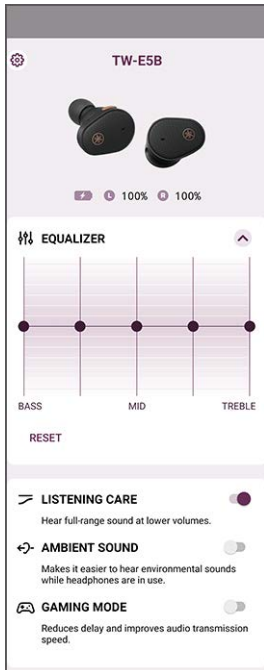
TW-E5B

L 100% R 100%

EQUALIZER

BASS
MID
TREBLE

RESET

LISTENING CARE

Hear full-range sound at lower volumes.

AMBIENT SOUND

Makes it easier to hear environmental sounds while headphones are in use.

GAMING MODE

Reduces delay and improves audio transmission speed.